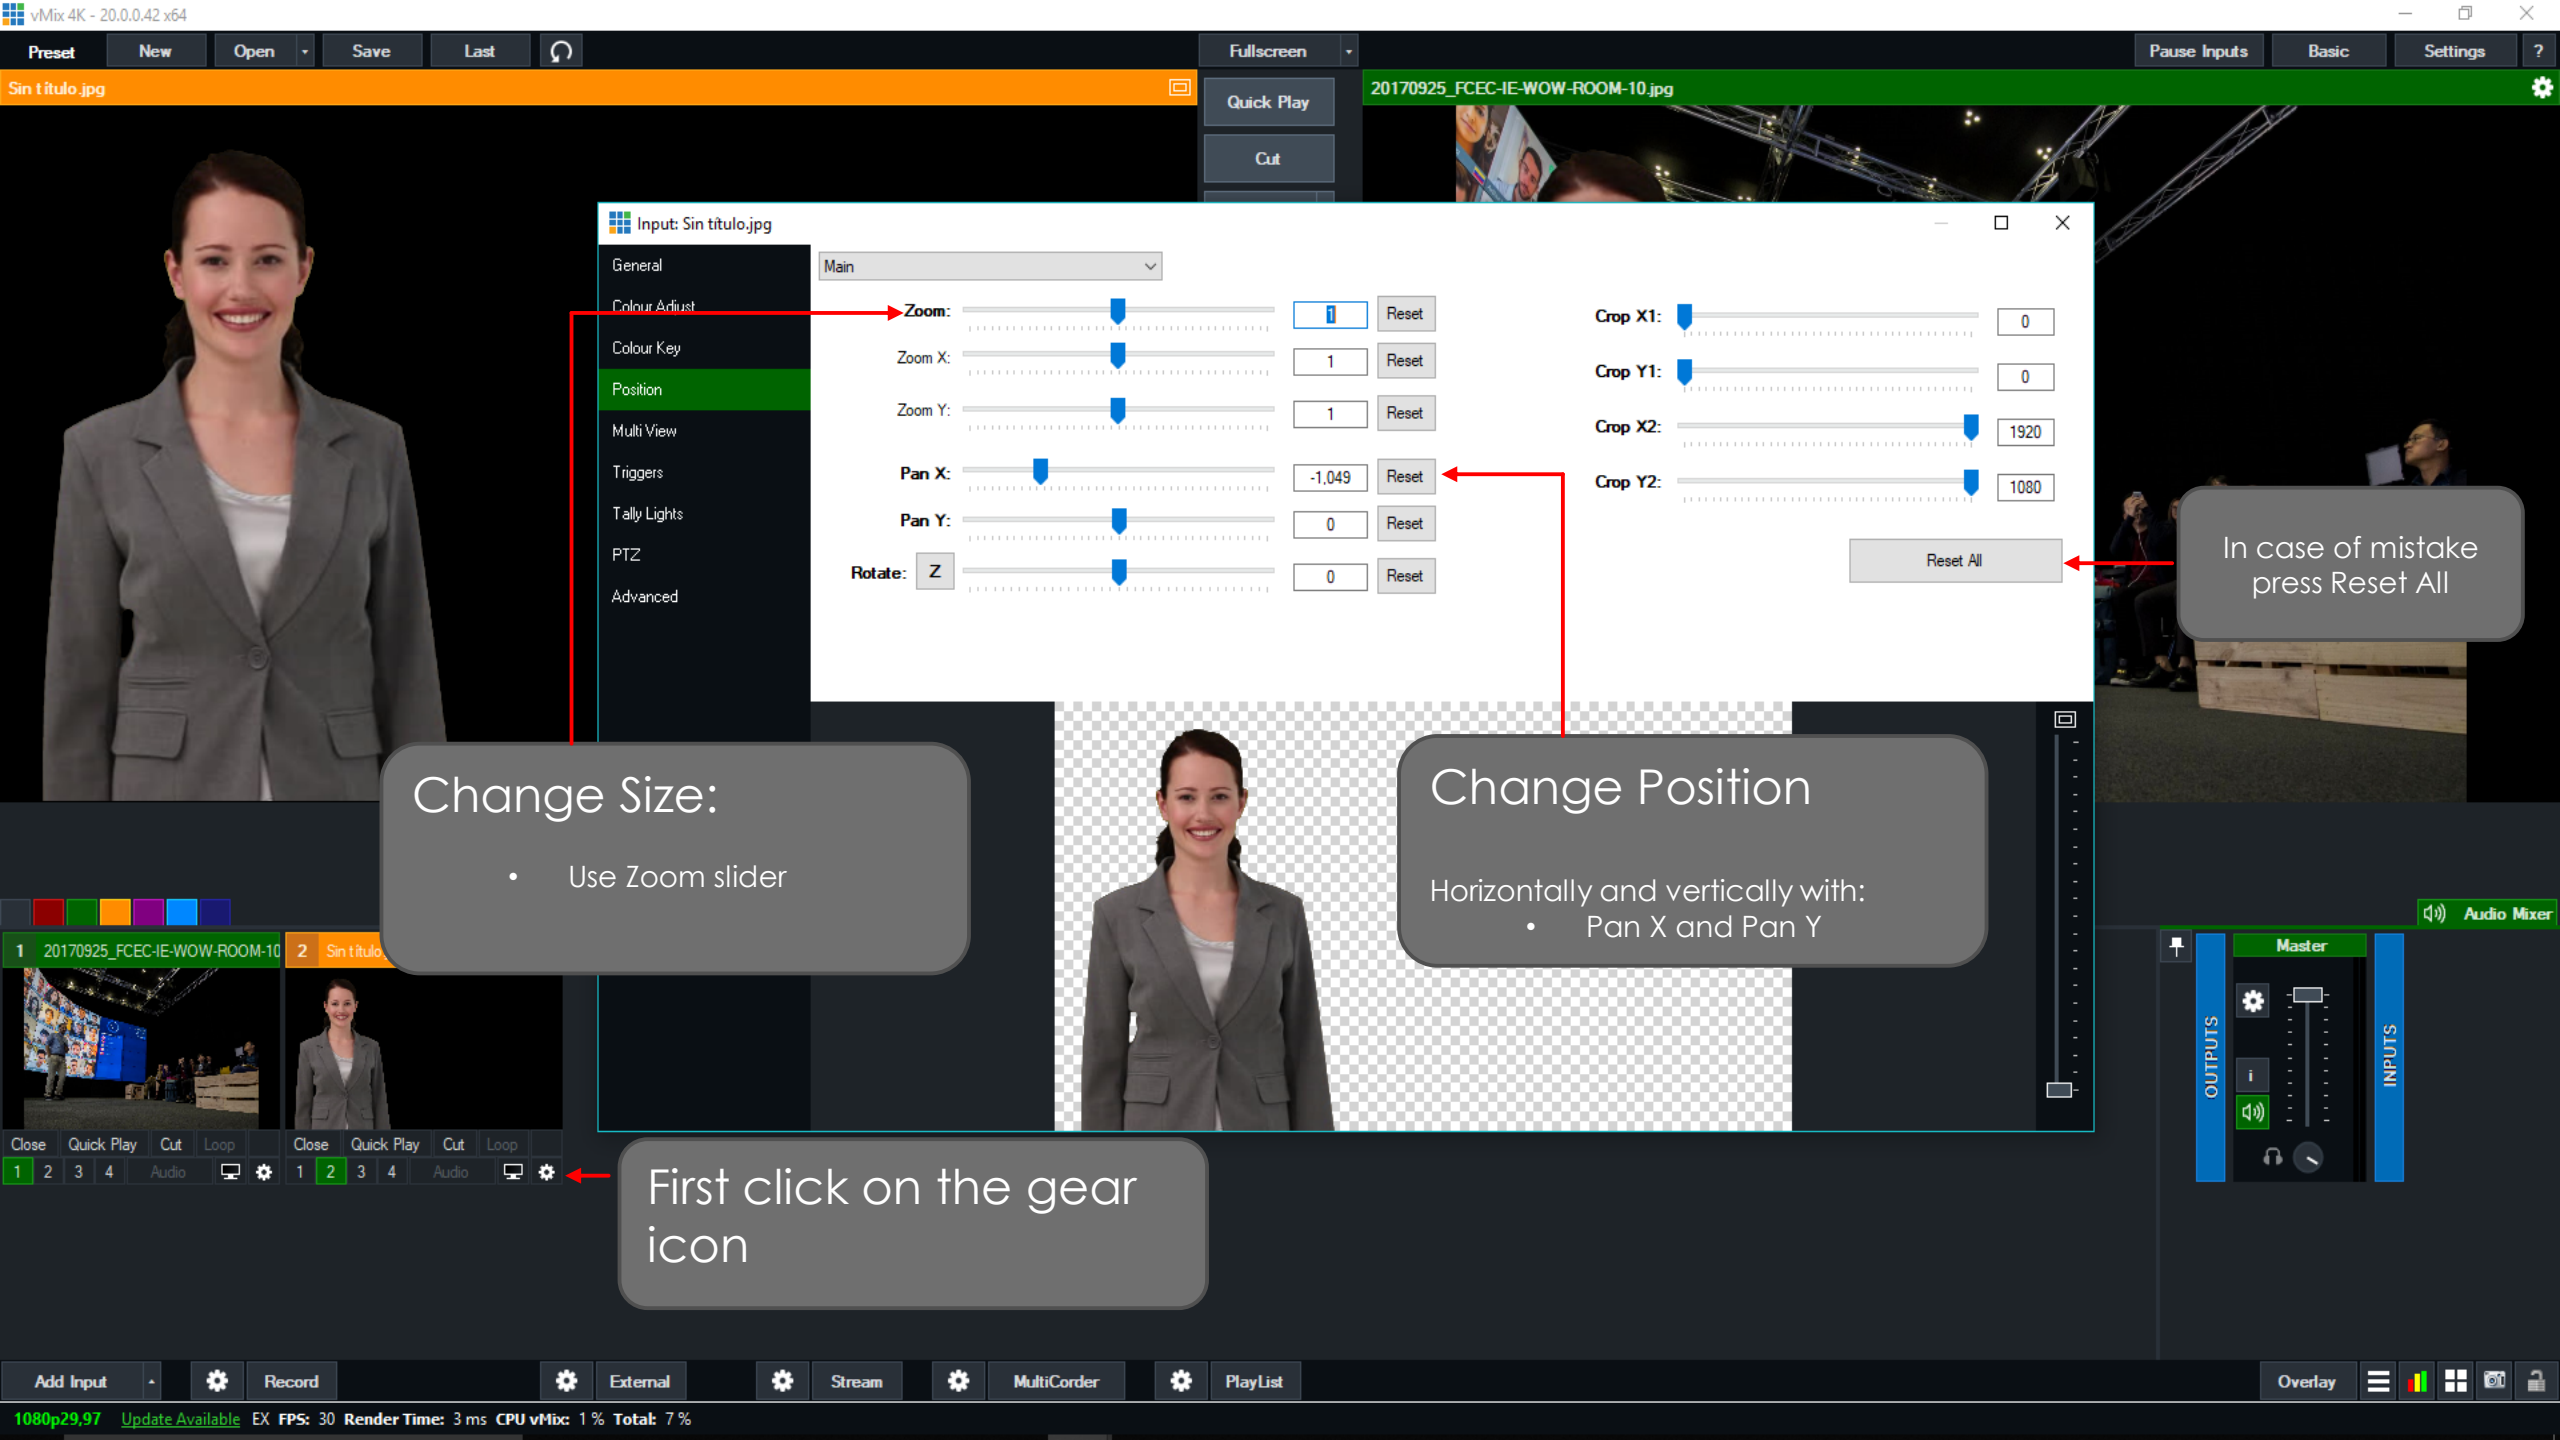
vMix 4K - 20.0.0.42 x64

Preset New Open Save Last

Fullscreen

Pause Inputs Basic Settings ?

Sin titulo.jpg

Quick Play

Cut

20170925_FCEC-IE-WOW-ROOM-10.jpg

Input: Sin titulo.jpg

General
Colour Adjust
Colour Key
Position
Multi View
Triggers
Tally Lights
PTZ
Advanced

Main

Zoom: 1 Reset
Zoom X: 1 Reset
Zoom Y: 1 Reset
Pan X: -1,049 Reset
Pan Y: 0 Reset
Rotate: Z 0 Reset

Crop X1: 0
Crop Y1: 0
Crop X2: 1920
Crop Y2: 1080

Reset All

In case of mistake press Reset All

Change Size:

• Use Zoom slider

Change Position

Horizontally and vertically with:
• Pan X and Pan Y

First click on the gear icon

1 20170925_FCEC-IE-WOW-ROOM-10
2 Sin titulo

Close Quick Play Cut Loop
1 2 3 4 Audio

Close Quick Play Cut Loop
1 2 3 4 Audio

Audio Mixer

Master

OUTPUTS

INPUTS

Add Input Record External Stream MultiCorder PlayList Overlay

1080p29,97 Update Available EX FPS: 30 Render Time: 3 ms CPU vMix: 1 % Total: 7 %